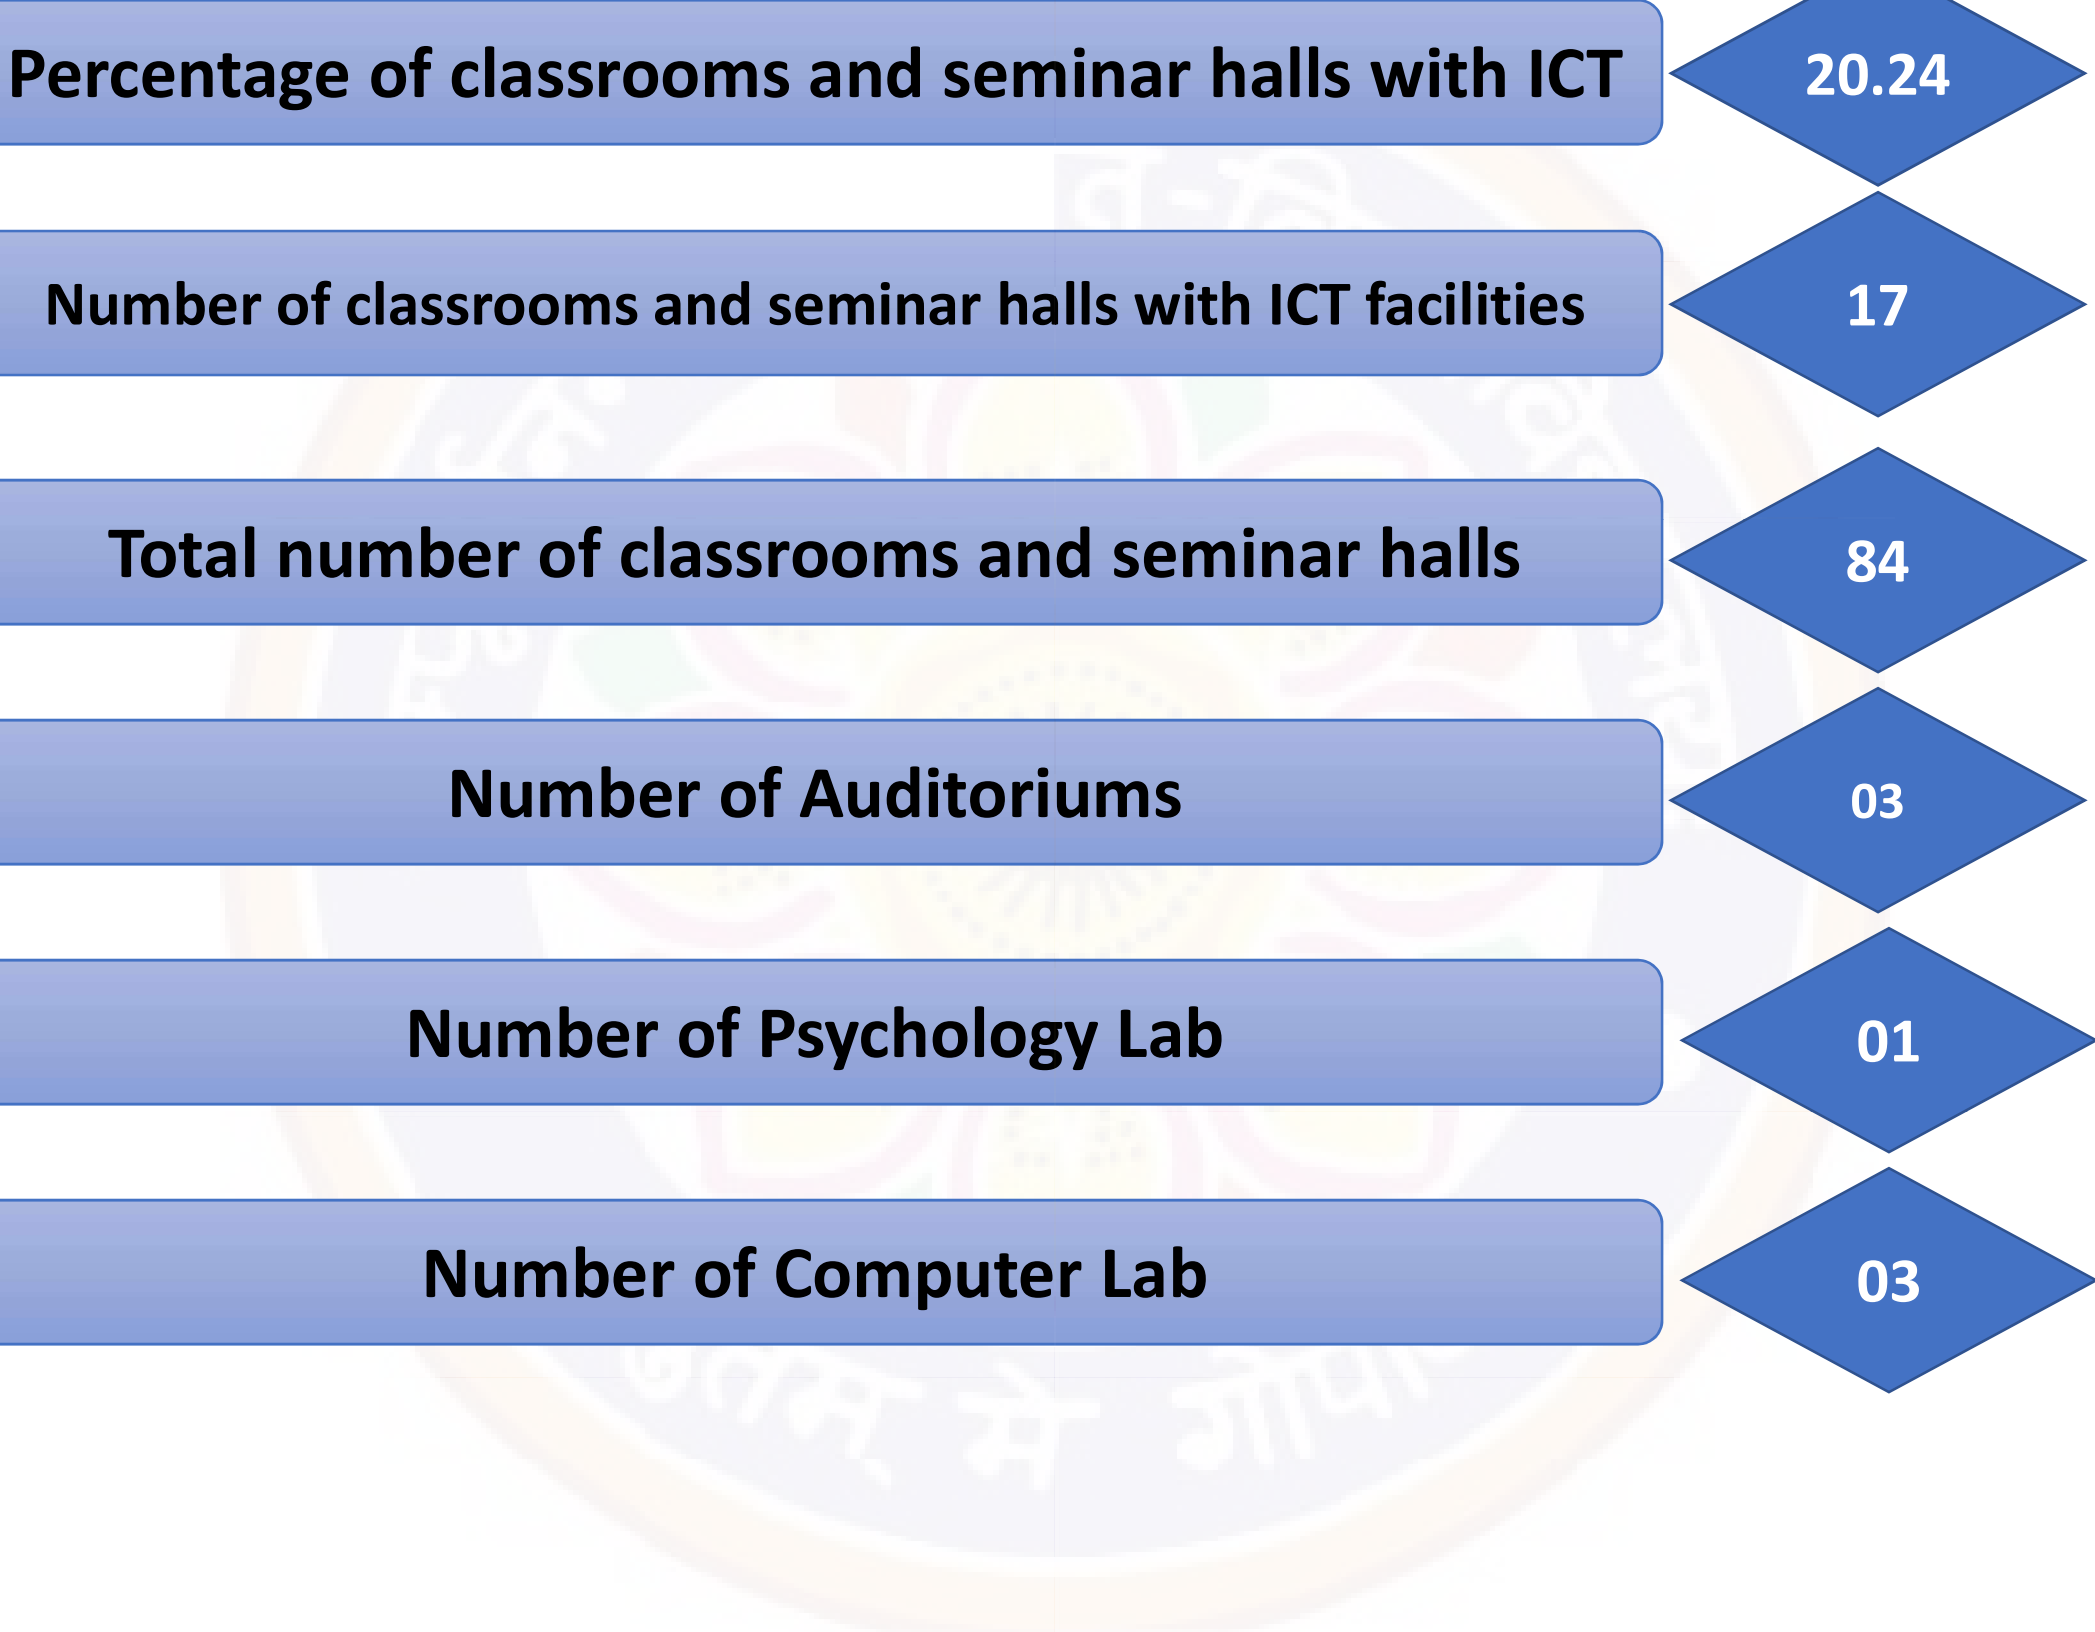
Percentage of classrooms and seminar halls with ICT

20.24

Number of classrooms and seminar halls with ICT facilities

17

Total number of classrooms and seminar halls

84

Number of Auditoriums

03

Number of Psychology Lab

01

Number of Computer Lab

03